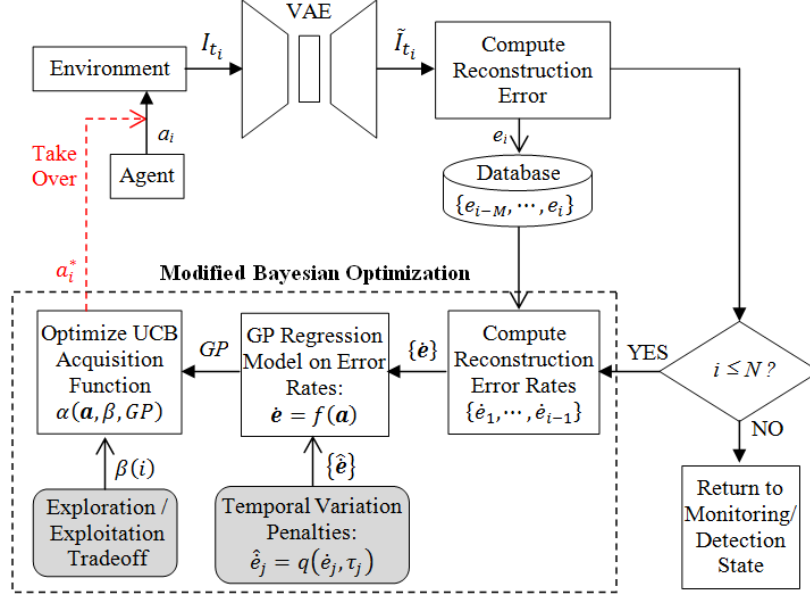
Environment

$I_{t_i}$

VAE

$\tilde{I}_{t_i}$

Compute Reconstruction Error

$a_i$

Agent

Take Over

$e_i$

Database

$\{e_{i-M}, \cdots, e_i\}$

$a_i^*$

Modified Bayesian Optimization

Optimize UCB Acquisition Function $\alpha(\boldsymbol{a}, \beta, GP)$

$GP$

GP Regression Model on Error Rates: $\dot{\boldsymbol{e}} = f(\boldsymbol{a})$

$\{\dot{\boldsymbol{e}}\}$

Compute Reconstruction Error Rates $\{\dot{e}_1, \cdots, \dot{e}_{i-1}\}$

YES

$i \leq N$?

NO

$\beta(i)$

$\{\hat{\dot{\boldsymbol{e}}}\}$

Exploration / Exploitation Tradeoff

Temporal Variation Penalties: $\hat{\dot{e}}_j = q(\dot{e}_j, \tau_j)$

Return to Monitoring/ Detection State